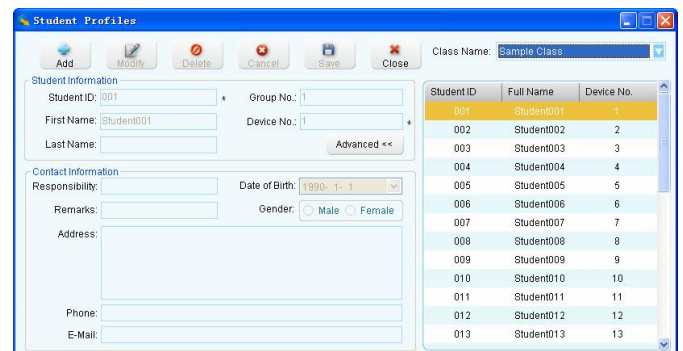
Student Profiles

Add
Modify
Delete
Cancel
Save
Close

Class Name: Sample Class

Student Information
Student ID: 001 *
Group No.: 1
First Name: Student001
Device No.: 1 *
Last Name:
Advanced <<

Contact Information
Responsibility:
Date of Birth: 1990- 1- 1
Remarks:
Gender: Male Female
Address:
Phone:
E-Mail:

| Student ID | Full Name | Device No. |
|---|---|---|
| 001 | Student001 | 1 |
| 002 | Student002 | 2 |
| 003 | Student003 | 3 |
| 004 | Student004 | 4 |
| 005 | Student005 | 5 |
| 006 | Student006 | 6 |
| 007 | Student007 | 7 |
| 008 | Student008 | 8 |
| 009 | Student009 | 9 |
| 010 | Student010 | 10 |
| 011 | Student011 | 11 |
| 012 | Student012 | 12 |
| 013 | Student013 | 13 |